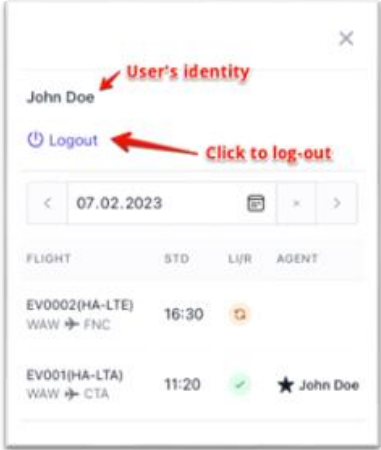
×

User's identity

John Doe

Logout

Click to log-out

< 07.02.2023 × >

| FLIGHT | STD | LI/R | AGENT |
|---|---|---|---|
| EV0002(HA-LTE) WAW ✈ FNC | 16:30 | | |
| EV001(HA-LTA) WAW ✈ CTA | 11:20 | ✓ | ★ John Doe |